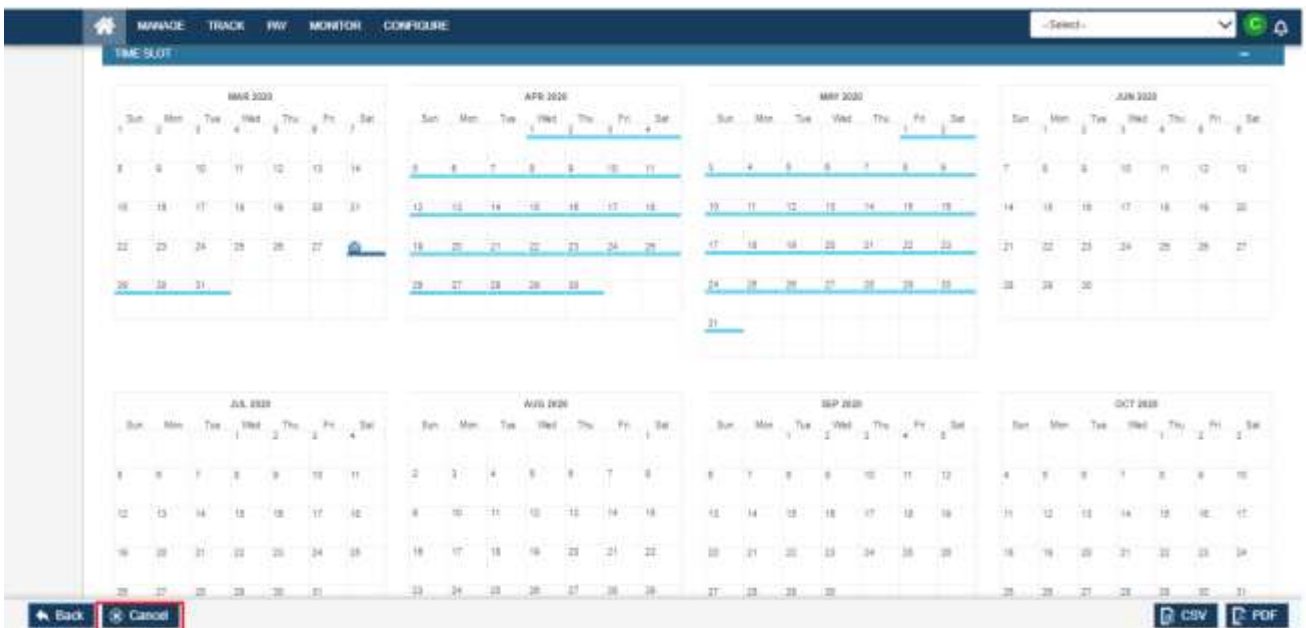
MANAGE TRACK PAY MONITOR CONFIGURE

-Select-

C

TIME SLOT

MAR 2020

| Sun | Mon | Tue | Wed | Thu | Fri | Sat |
|---|---|---|---|---|---|---|
| 1 | 2 | 3 | 4 | 5 | 6 | 7 |
| 8 | 9 | 10 | 11 | 12 | 13 | 14 |
| 15 | 16 | 17 | 18 | 19 | 20 | 21 |
| 22 | 23 | 24 | 25 | 26 | 27 | |
| 29 | 30 | 31 | | | | |

APR 2020

| Sun | Mon | Tue | Wed | Thu | Fri | Sat |
|---|---|---|---|---|---|---|
| | | | 1 | 2 | 3 | 4 |
| 5 | 6 | 7 | 8 | 9 | 10 | 11 |
| 12 | 13 | 14 | 15 | 16 | 17 | 18 |
| 19 | 20 | 21 | 22 | 23 | 24 | 25 |
| 26 | 27 | 28 | 29 | 30 | | |

MAY 2020

| Sun | Mon | Tue | Wed | Thu | Fri | Sat |
|---|---|---|---|---|---|---|
| | | | | | 1 | 2 |
| 3 | 4 | 5 | 6 | 7 | 8 | 9 |
| 10 | 11 | 12 | 13 | 14 | 15 | 16 |
| 17 | 18 | 19 | 20 | 21 | 22 | 23 |
| 24 | 25 | 26 | 27 | 28 | 29 | 30 |
| 31 | | | | | | |

JUN 2020

| Sun | Mon | Tue | Wed | Thu | Fri | Sat |
|---|---|---|---|---|---|---|
| | 1 | 2 | 3 | 4 | 5 | 6 |
| 7 | 8 | 9 | 10 | 11 | 12 | 13 |
| 14 | 15 | 16 | 17 | 18 | 19 | 20 |
| 21 | 22 | 23 | 24 | 25 | 26 | 27 |
| 28 | 29 | 30 | | | | |

JUL 2020

| Sun | Mon | Tue | Wed | Thu | Fri | Sat |
|---|---|---|---|---|---|---|
| | | | 1 | 2 | 3 | 4 |
| 5 | 6 | 7 | 8 | 9 | 10 | 11 |
| 12 | 13 | 14 | 15 | 16 | 17 | 18 |
| 19 | 20 | 21 | 22 | 23 | 24 | 25 |
| 26 | 27 | 28 | 29 | 30 | 31 | |

AUG 2020

| Sun | Mon | Tue | Wed | Thu | Fri | Sat |
|---|---|---|---|---|---|---|
| | | | | | | 1 |
| 2 | 3 | 4 | 5 | 6 | 7 | 8 |
| 9 | 10 | 11 | 12 | 13 | 14 | 15 |
| 16 | 17 | 18 | 19 | 20 | 21 | 22 |
| 23 | 24 | 25 | 26 | 27 | 28 | 29 |

SEP 2020

| Sun | Mon | Tue | Wed | Thu | Fri | Sat |
|---|---|---|---|---|---|---|
| | | 1 | 2 | 3 | 4 | 5 |
| 6 | 7 | 8 | 9 | 10 | 11 | 12 |
| 13 | 14 | 15 | 16 | 17 | 18 | 19 |
| 20 | 21 | 22 | 23 | 24 | 25 | 26 |
| 27 | 28 | 29 | 30 | | | |

OCT 2020

| Sun | Mon | Tue | Wed | Thu | Fri | Sat |
|---|---|---|---|---|---|---|
| | | | | 1 | 2 | 3 |
| 4 | 5 | 6 | 7 | 8 | 9 | 10 |
| 11 | 12 | 13 | 14 | 15 | 16 | 17 |
| 18 | 19 | 20 | 21 | 22 | 23 | 24 |
| 25 | 26 | 27 | 28 | 29 | 30 | 31 |

Back Cancel CSV PDF